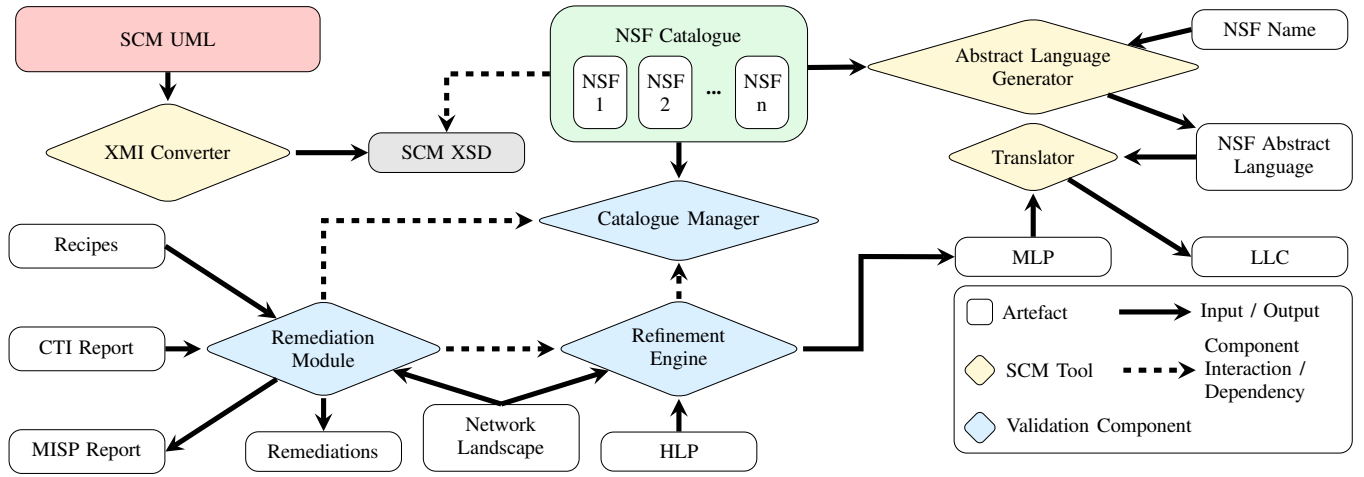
SCM UML

XMI Converter

SCM XSD

NSF Catalogue

NSF 1

NSF 2

...

NSF n

Abstract Language Generator

NSF Name

NSF Abstract Language

Translator

Catalogue Manager

Recipes

MLP

LLC

Remediation Module

Refinement Engine

CTI Report

MISP Report

Remediations

Network Landscape

HLP

Artefact

Input / Output

SCM Tool

Component Interaction / Dependency

Validation Component